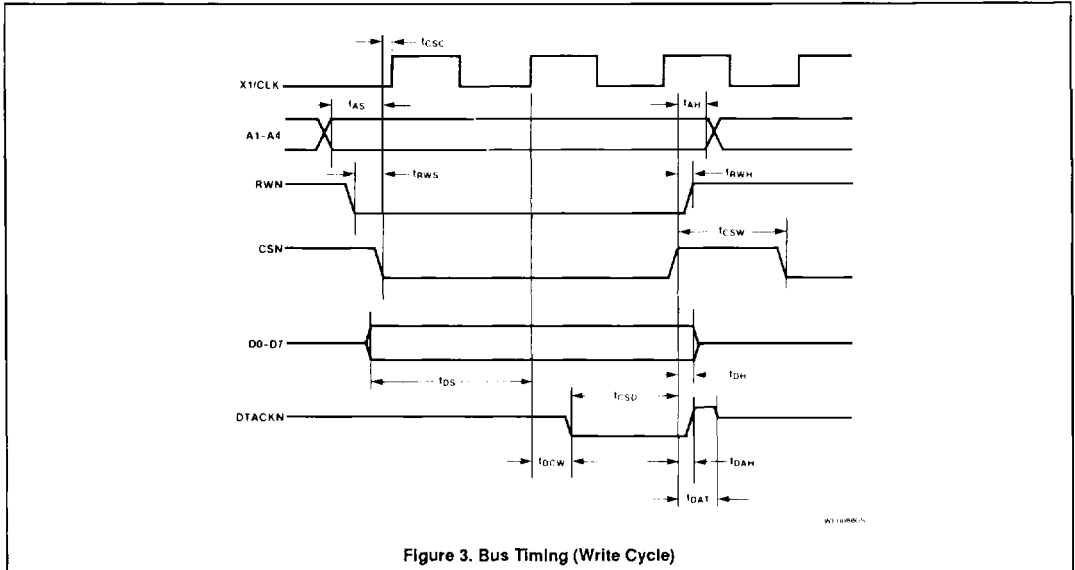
$t_{CSC}$

X1/CLK

$t_{AS}$

$t_{AH}$

A1-A4

RWN

$t_{RWS}$

$t_{RWH}$

$t_{CSW}$

CSN

D0-D7

$t_{DS}$

$t_{DH}$

$t_{CSD}$

DTACKN

$t_{DCW}$

$t_{DAH}$

$t_{DAT}$

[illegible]

Figure 3. Bus Timing (Write Cycle)